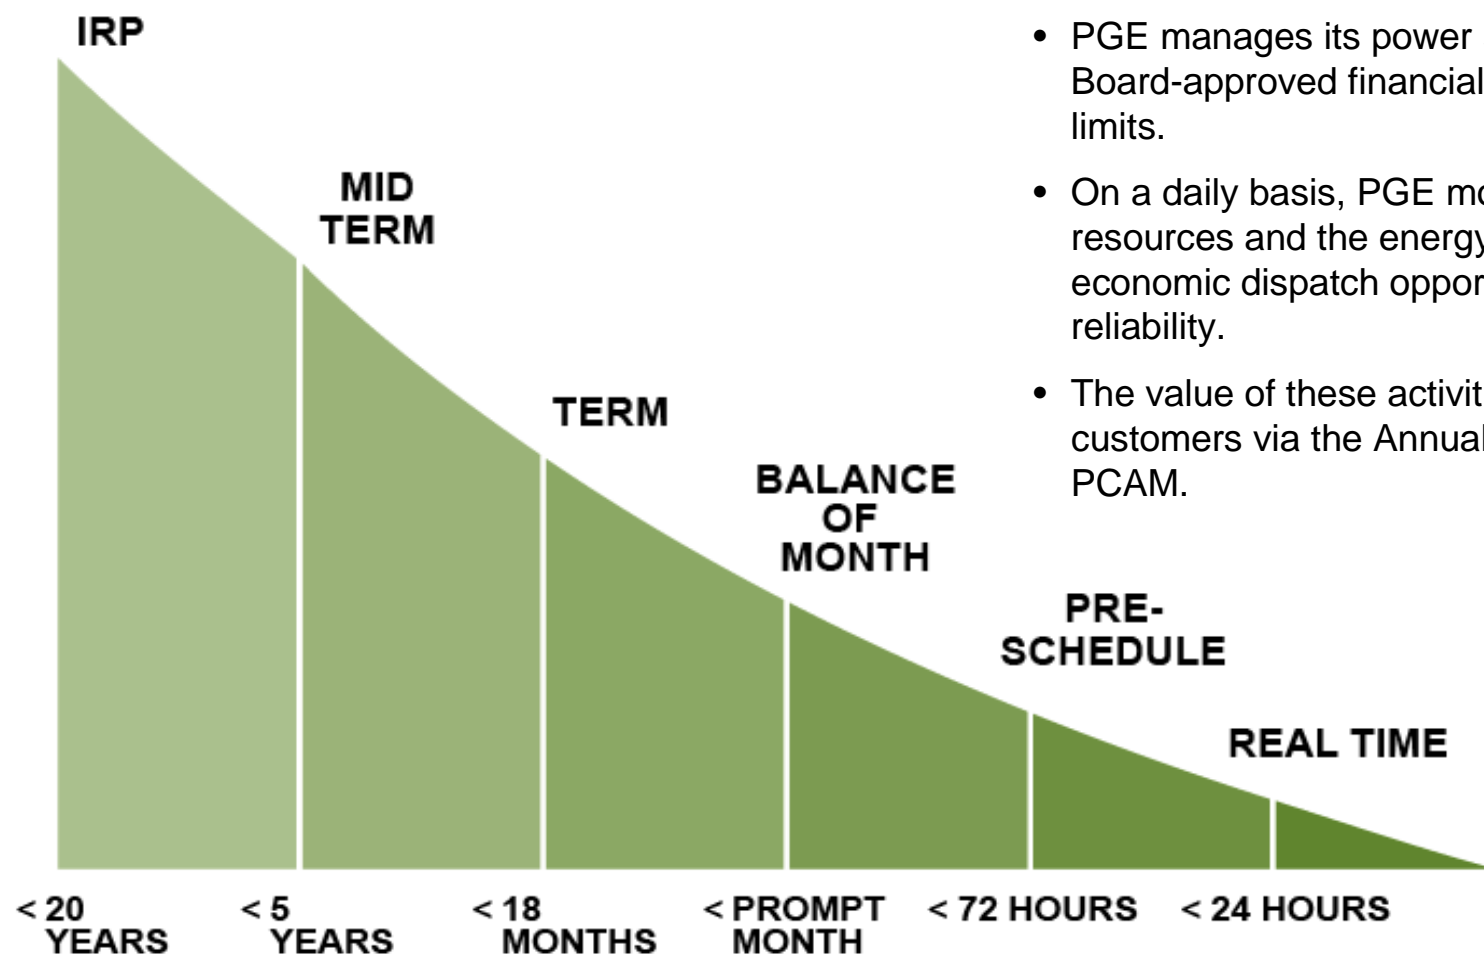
IRP

MID TERM

TERM

BALANCE OF MONTH

PRE-SCHEDULE

REAL TIME

< 20 YEARS

< 5 YEARS

< 18 MONTHS

< PROMPT MONTH

< 72 HOURS

< 24 HOURS

• PGE manages its power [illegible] Board-approved financial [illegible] limits.

• On a daily basis, PGE mo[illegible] resources and the energy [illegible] economic dispatch oppor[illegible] reliability.

• The value of these activit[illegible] customers via the Annual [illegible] PCAM.